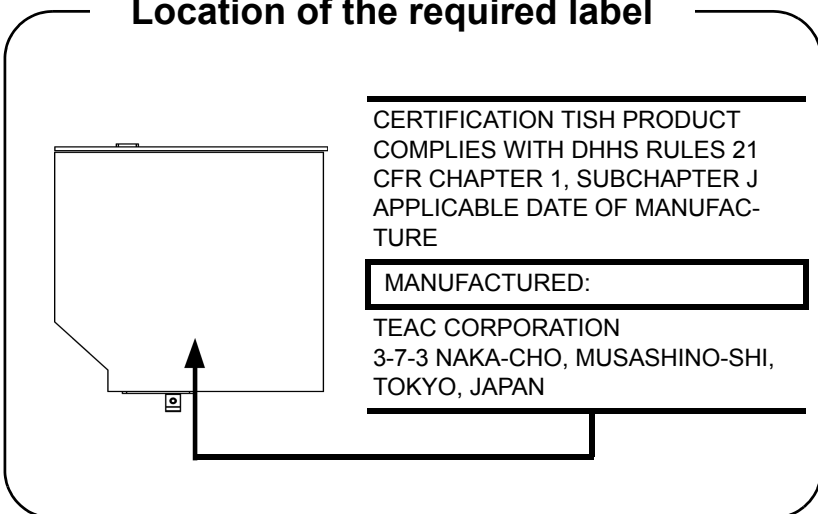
Location of the required label

CERTIFICATION TISH PRODUCT COMPLIES WITH DHHS RULES 21 CFR CHAPTER 1, SUBCHAPTER J APPLICABLE DATE OF MANUFACTURE

MANUFACTURED:

TEAC CORPORATION
3-7-3 NAKA-CHO, MUSASHINO-SHI, TOKYO, JAPAN